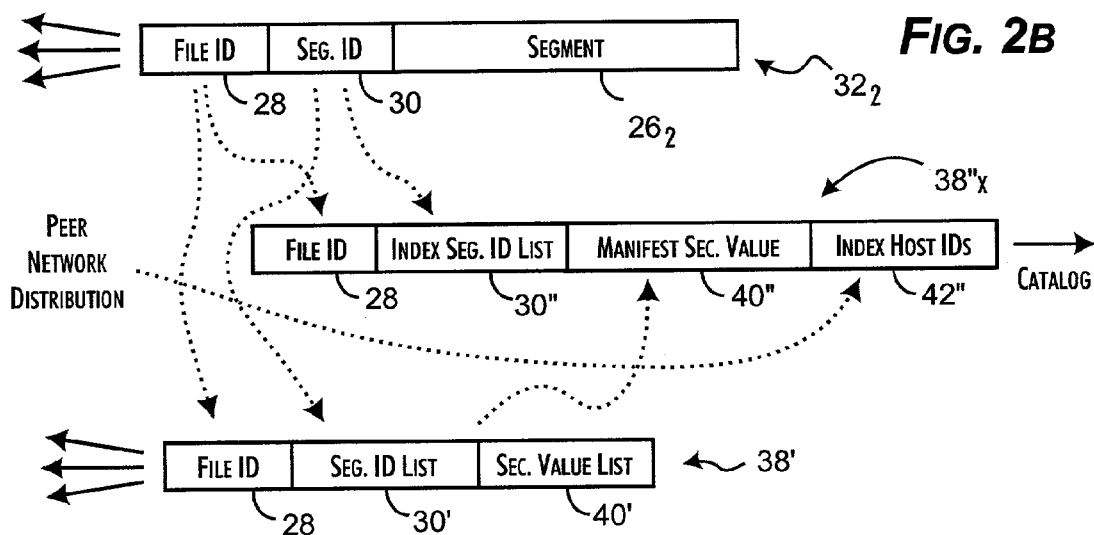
FIG. 2B

| FILE ID | SEG. ID | SEGMENT |
|---|---|---|

28 30 $26_2$ $32_2$

38"x

PEER NETWORK DISTRIBUTION

| FILE ID | INDEX SEG. ID LIST | MANIFEST SEC. VALUE | INDEX HOST IDs |
|---|---|---|---|

CATALOG

28 30" 40" 42"

| FILE ID | SEG. ID LIST | SEC. VALUE LIST |
|---|---|---|

38'

28 30' 40'